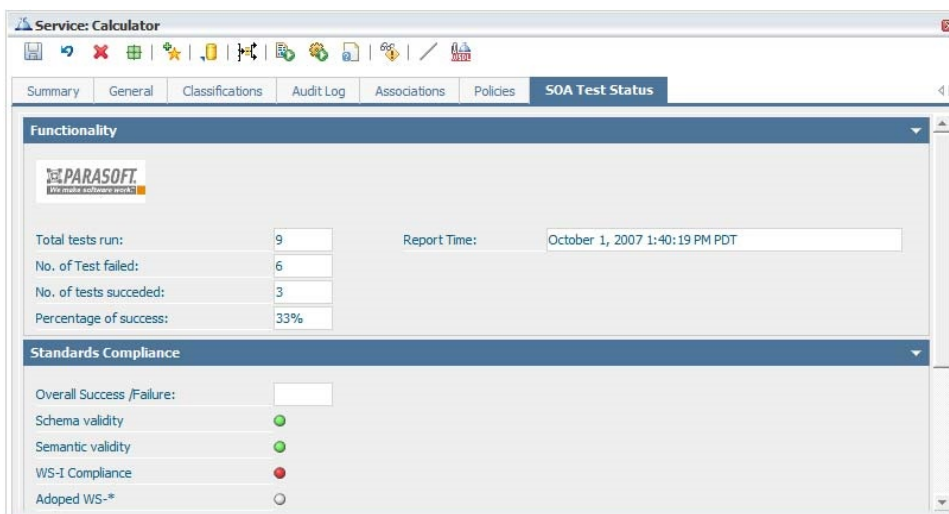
Service: Calculator

Summary | General | Classifications | Audit Log | Associations | Policies | SOA Test Status

Functionality

PARASOFT.
We make software work.

Total tests run: 9
No. of Test failed: 6
No. of tests succeded: 3
Percentage of success: 33%

Report Time: October 1, 2007 1:40:19 PM PDT

Standards Compliance

Overall Success /Failure:
Schema validity
Semantic validity
WS-I Compliance
Adoped WS-*